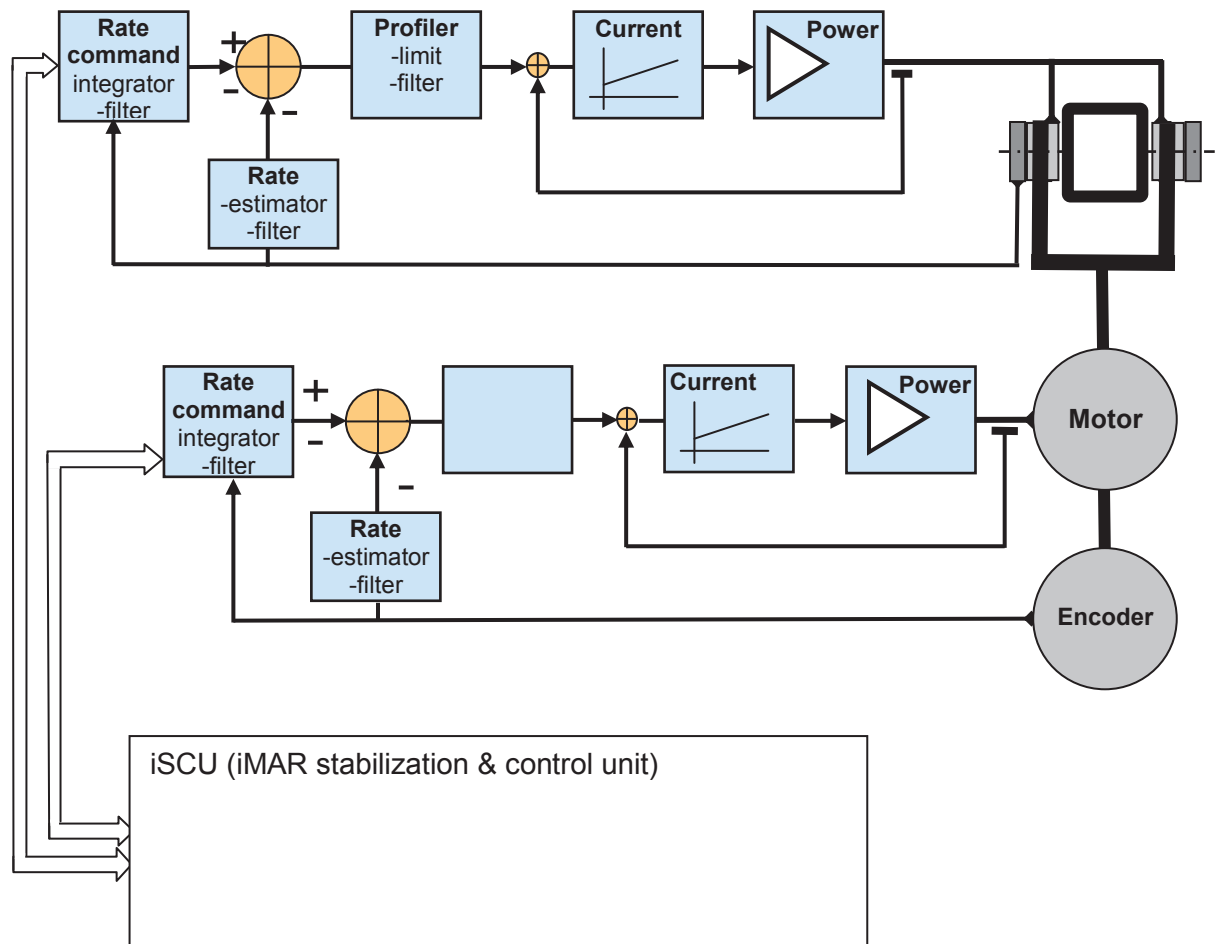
Rate command integrator -filter

+
-
-

Profiler -limit -filter

Current

Power

Rate -estimator -filter

Rate command integrator -filter

+
-
-

Current

Power

Motor

Rate -estimator -filter

Encoder

iSCU (iMAR stabilization & control unit)